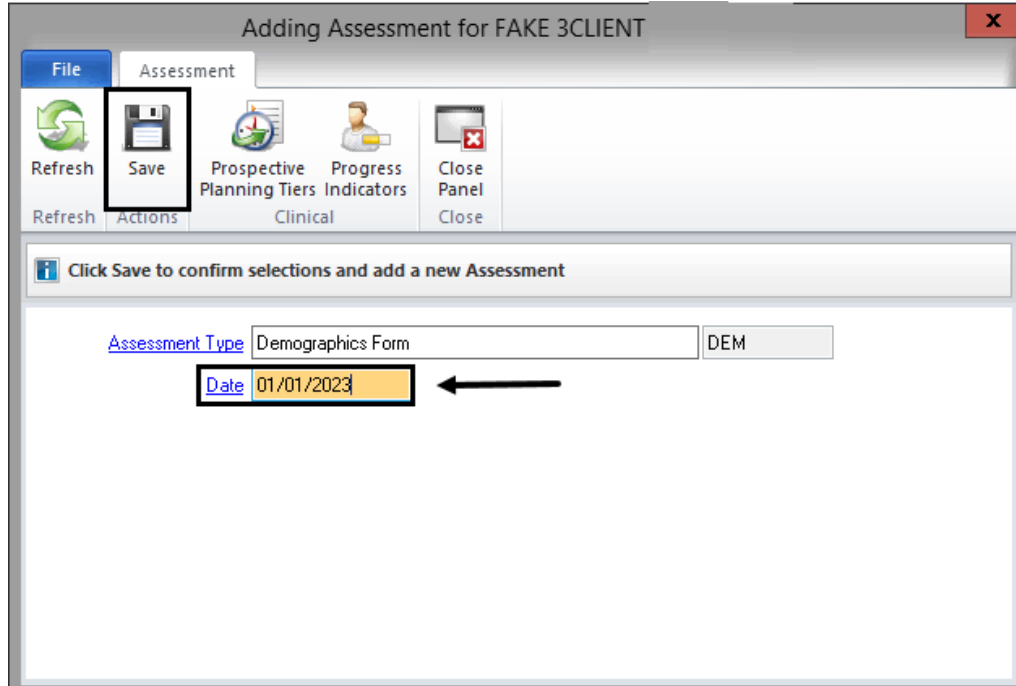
Adding Assessment for FAKE 3CLIENT

x

File

Assessment

Refresh

Save

Prospective Planning Tiers

Progress Indicators

Close Panel

Refresh

Actions

Clinical

Close

Click Save to confirm selections and add a new Assessment

Assessment Type Demographics Form DEM

Date 01/01/2023